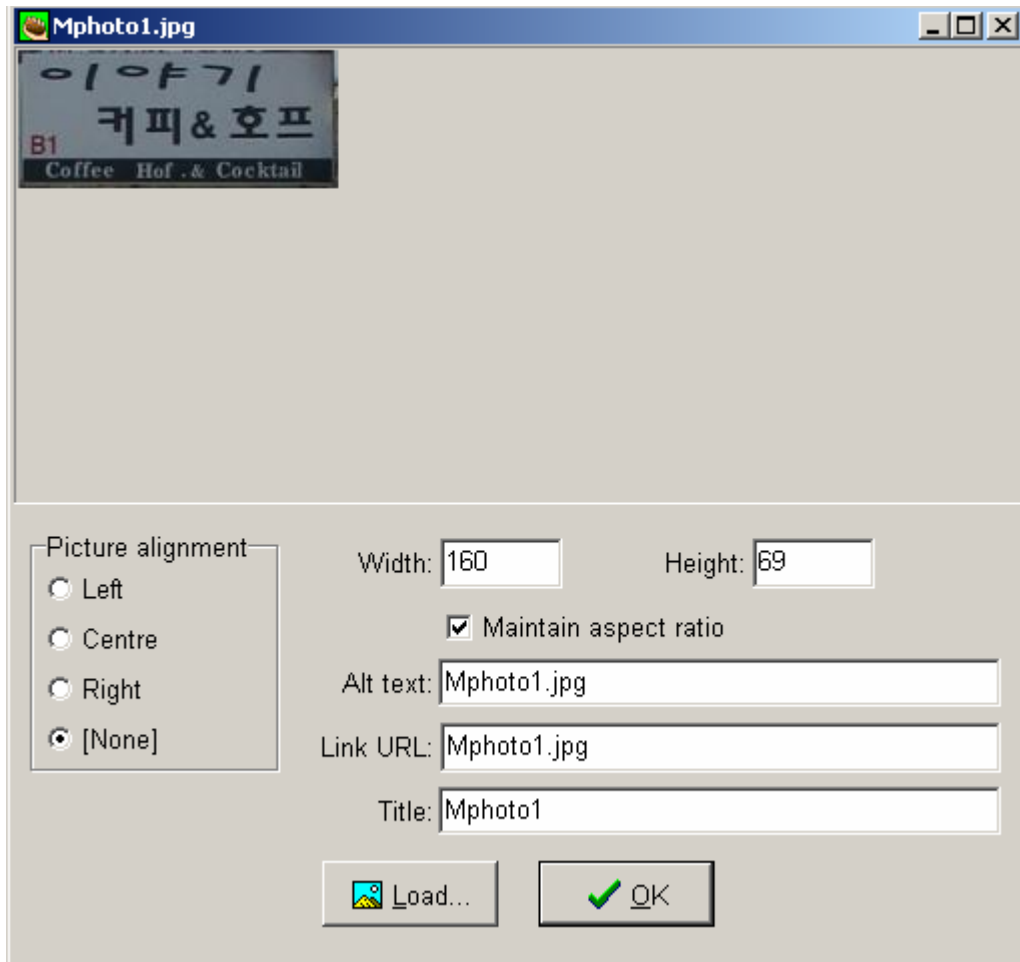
Mphoto1.jpg

이야기
커피 & 호프
B1
Coffee Hof .& Cocktail

Picture alignment
Left
Centre
Right
[None]

Width: 160
Height: 69
Maintain aspect ratio
Alt text: Mphoto1.jpg
Link URL: Mphoto1.jpg
Title: Mphoto1

Load...
OK